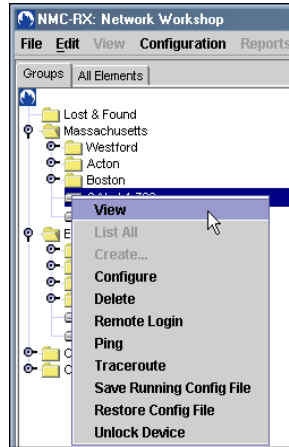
NMC-RX: Network Workshop

File Edit View Configuration Reports

Groups All Elements

Lost & Found
Massachusetts
Westford
Acton
Boston

View
List All
Create...
Configure
Delete
Remote Login
Ping
Traceroute
Save Running Config File
Restore Config File
Unlock Device